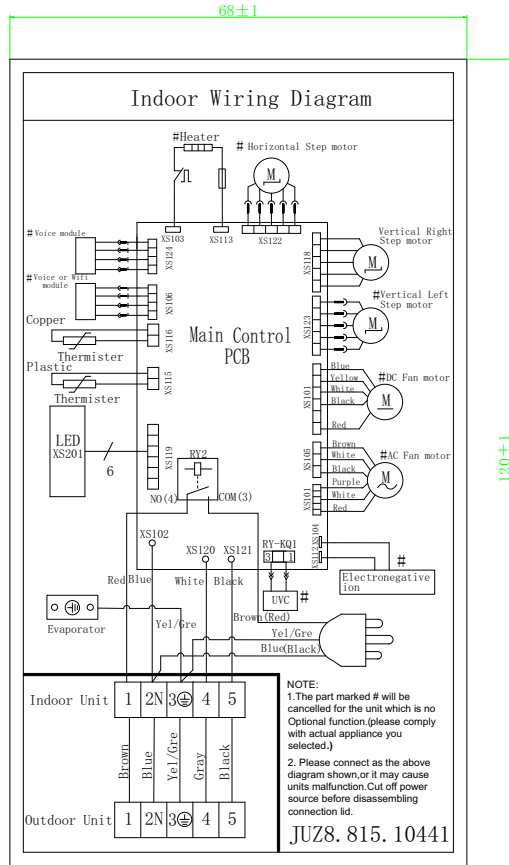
68±1

120±1

Indoor Wiring Diagram

#Heater

# Horizontal Step motor

M

XS103 XS113 XS122

#Voice module

XS124

#Voice or Wifi module

XS106

Copper

XS116

Thermister

Plastic

XS115

Thermister

LED XS201

6

XS119

Main Control PCB

XS118

Vertical Right Step motor

M

XS123

#Vertical Left Step motor

M

XS101

Blue Yellow White Black Red

#DC Fan motor

M

XS105

Brown White Black Purple White Red

#AC Fan motor

XS101

M

RY2

NO(4) COM(3)

XS102

XS120 XS121

RY-KQ1

3 1

XS104 XS112

UVC #

Electronegative ion

#

Red Blue

White Black

Evaporator

Yel/Gre

Brown(Red)

Yel/Gre

Blue(Black)

Indoor Unit

| 1 | 2N | 3⏚ | 4 | 5 |
|---|---|---|---|---|

Brown Blue Yel/Gre Gray Black

Outdoor Unit

| 1 | 2N | 3⏚ | 4 | 5 |
|---|---|---|---|---|

NOTE:
1.The part marked # will be cancelled for the unit which is no Optional function.(please comply with actual appliance you selected.)
2. Please connect as the above diagram shown,or it may cause units malfunction.Cut off power source before disassembling connection lid.

JUZ8.815.10441